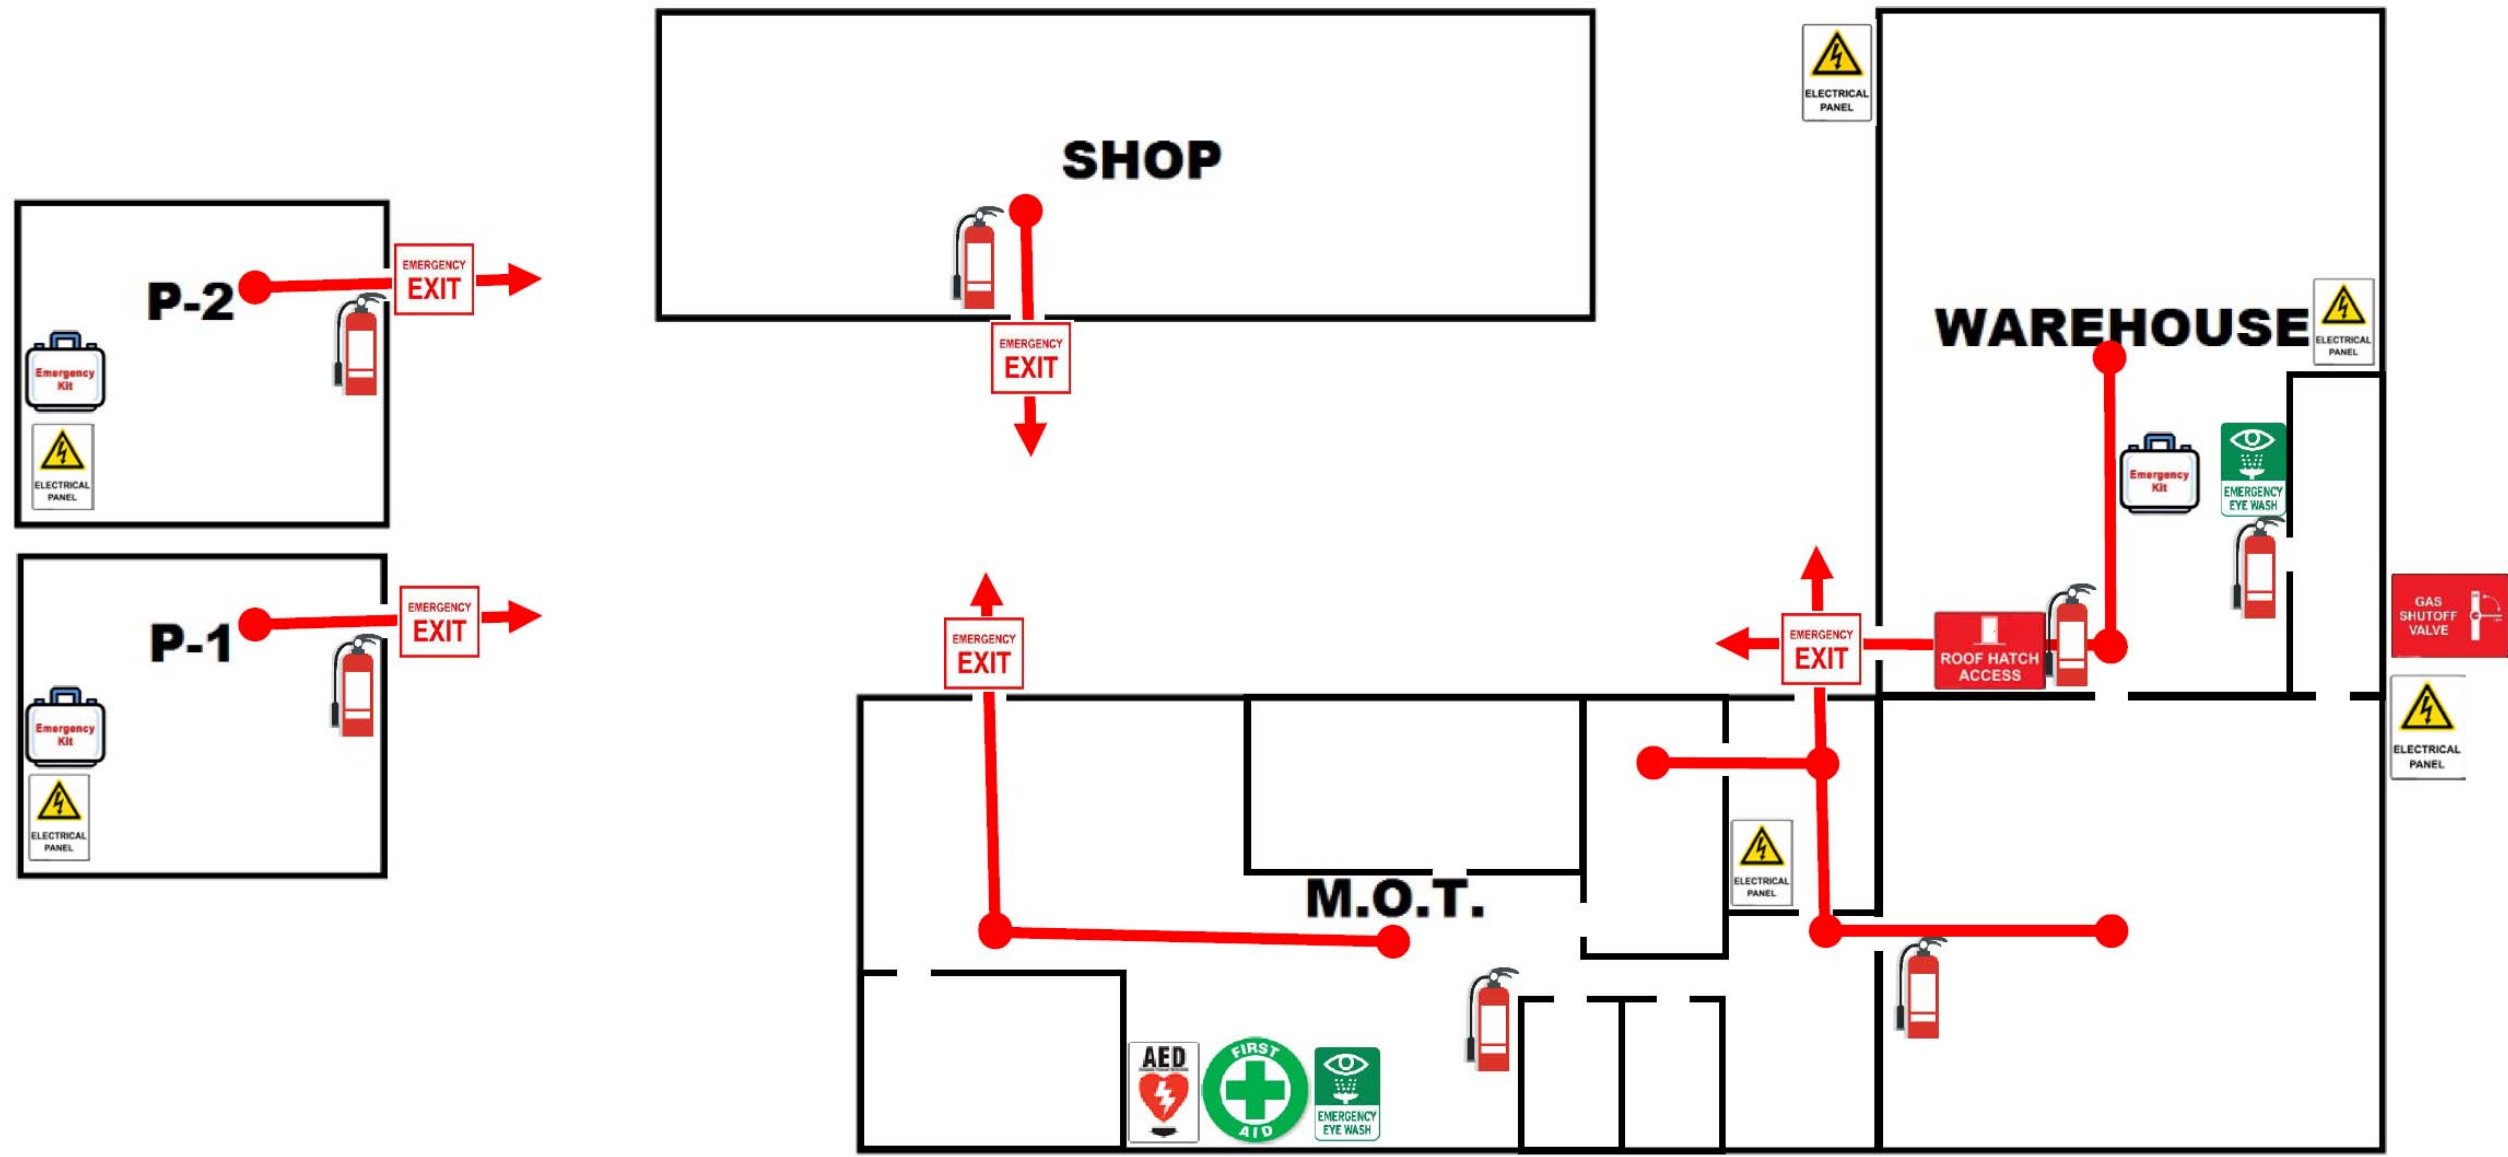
SHOP

ELECTRICAL PANEL

P-2

EMERGENCY EXIT

Emergency Kit

ELECTRICAL PANEL

EMERGENCY EXIT

WAREHOUSE

ELECTRICAL PANEL

Emergency Kit

EMERGENCY EYE WASH

P-1

EMERGENCY EXIT

Emergency Kit

ELECTRICAL PANEL

EMERGENCY EXIT

EMERGENCY EXIT

ROOF HATCH ACCESS

GAS SHUTOFF VALVE

ELECTRICAL PANEL

ELECTRICAL PANEL

M.O.T.

AED

FIRST AID

EMERGENCY EYE WASH